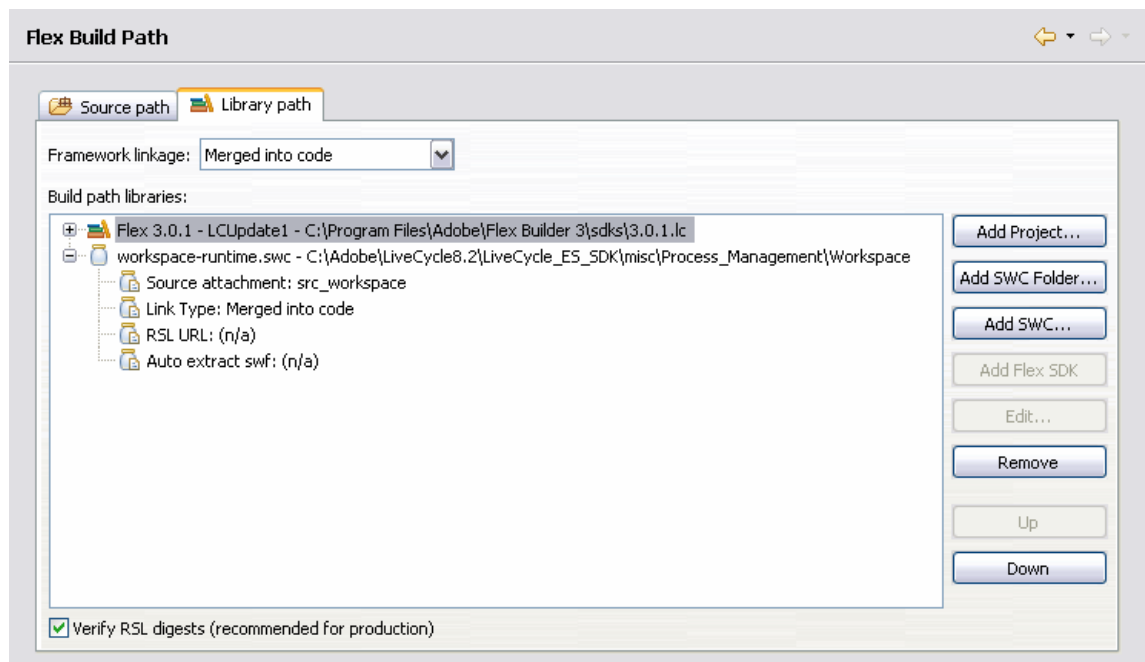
Flex Build Path

Source path

Library path

Framework linkage: Merged into code

Build path libraries:

Flex 3.0.1 - LCUpdate1 - C:\Program Files\Adobe\Flex Builder 3\sdks\3.0.1.lc
workspace-runtime.swc - C:\Adobe\LiveCycle8.2\LiveCycle_ES_SDK\misc\Process_Management\Workspace
Source attachment: src_workspace
Link Type: Merged into code
RSL URL: (n/a)
Auto extract swf: (n/a)

Add Project...
Add SWC Folder...
Add SWC...
Add Flex SDK
Edit...
Remove
Up
Down

Verify RSL digests (recommended for production)